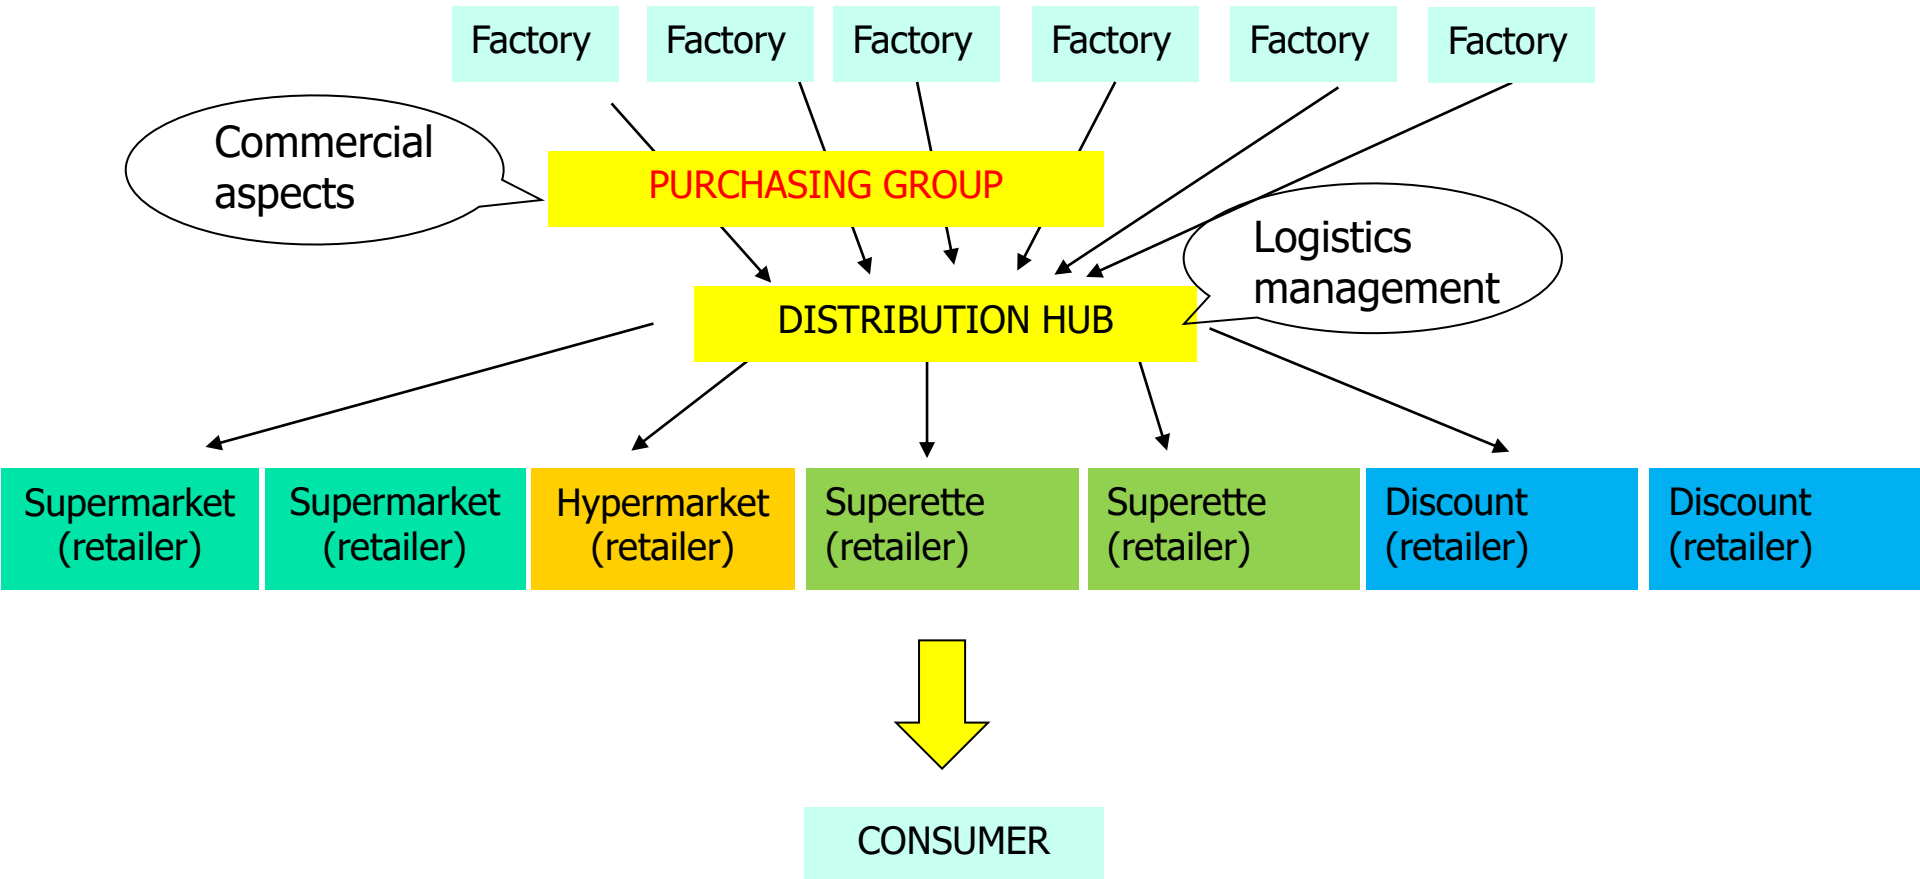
Factory Factory Factory Factory Factory Factory

Commercial aspects

PURCHASING GROUP

Logistics management

DISTRIBUTION HUB

Supermarket (retailer)

Supermarket (retailer)

Hypermarket (retailer)

Superette (retailer)

Superette (retailer)

Discount (retailer)

Discount (retailer)

CONSUMER